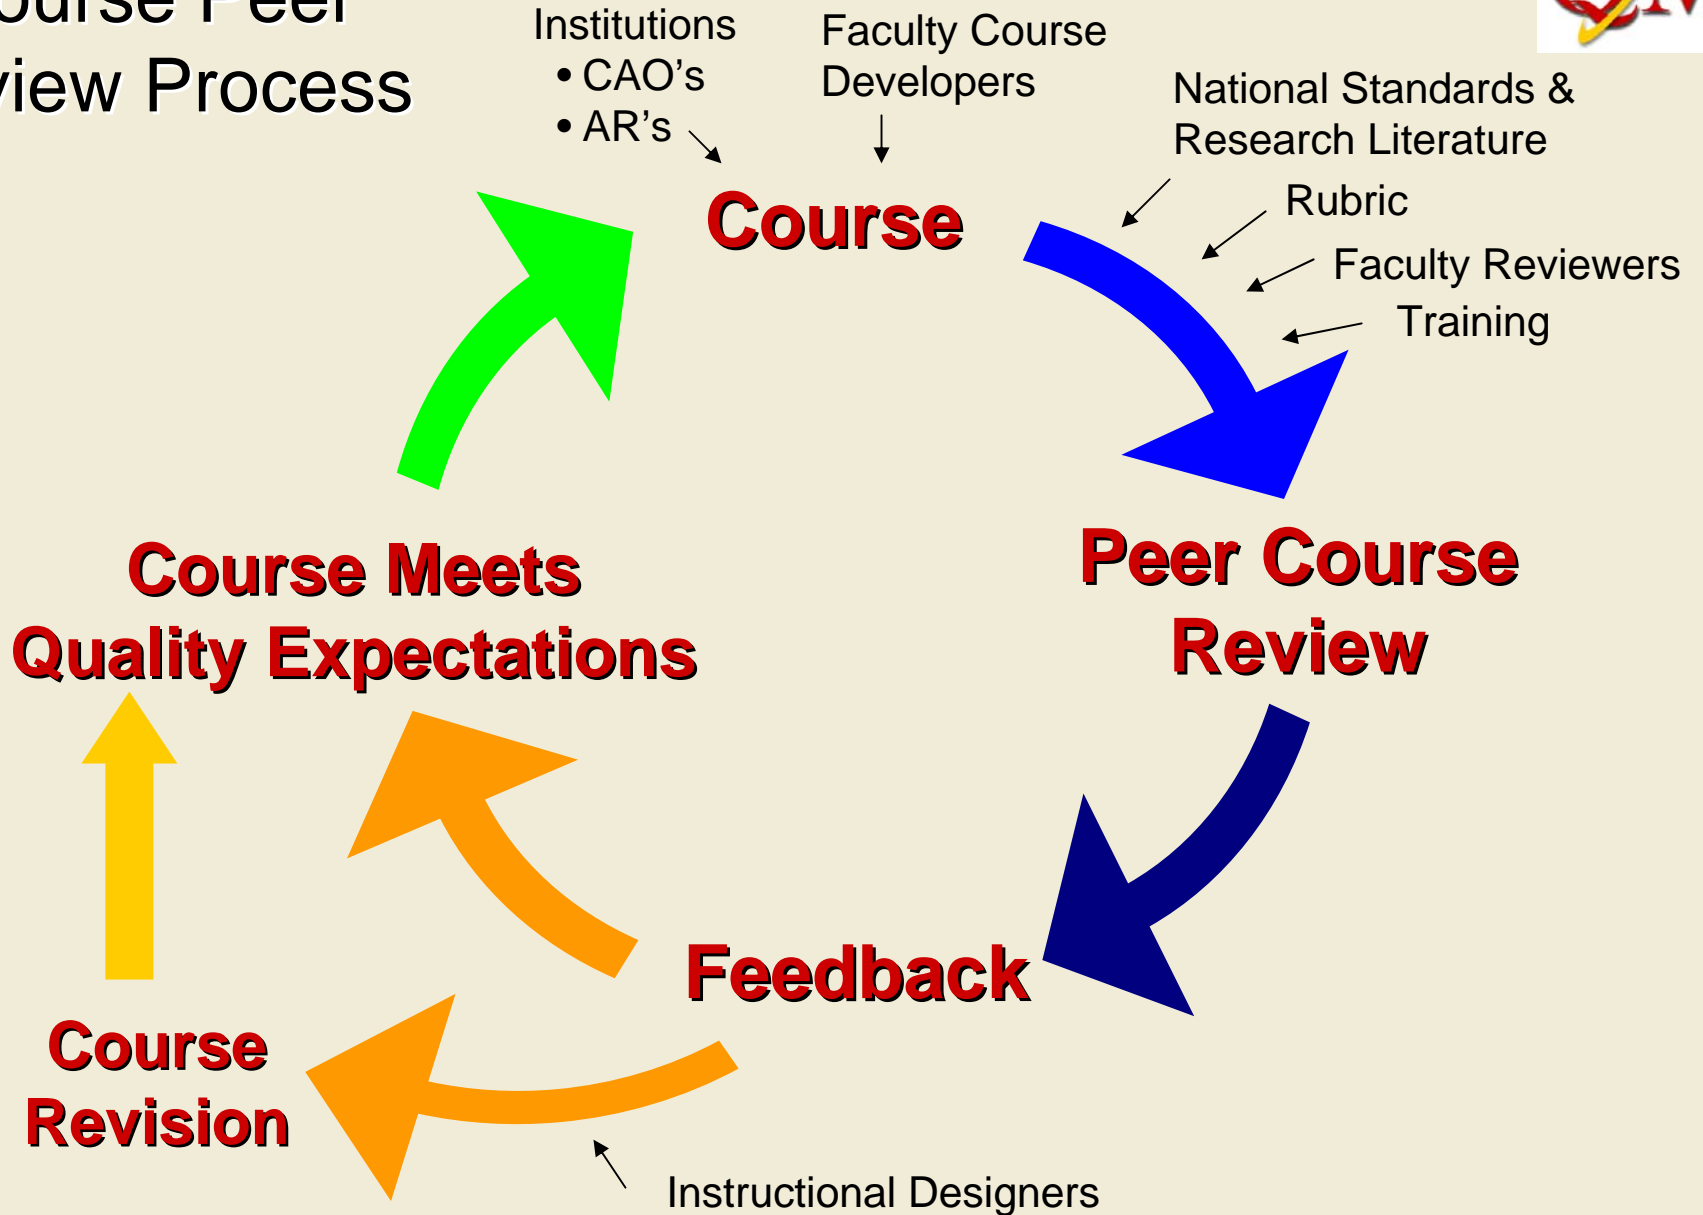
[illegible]ourse Peer
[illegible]iew Process

Institutions
• CAO's
• AR's

Faculty Course Developers

National Standards & Research Literature

Course

Rubric

Faculty Reviewers

Training

Peer Course Review

Course Meets Quality Expectations

Feedback

Course Revision

Instructional Designers